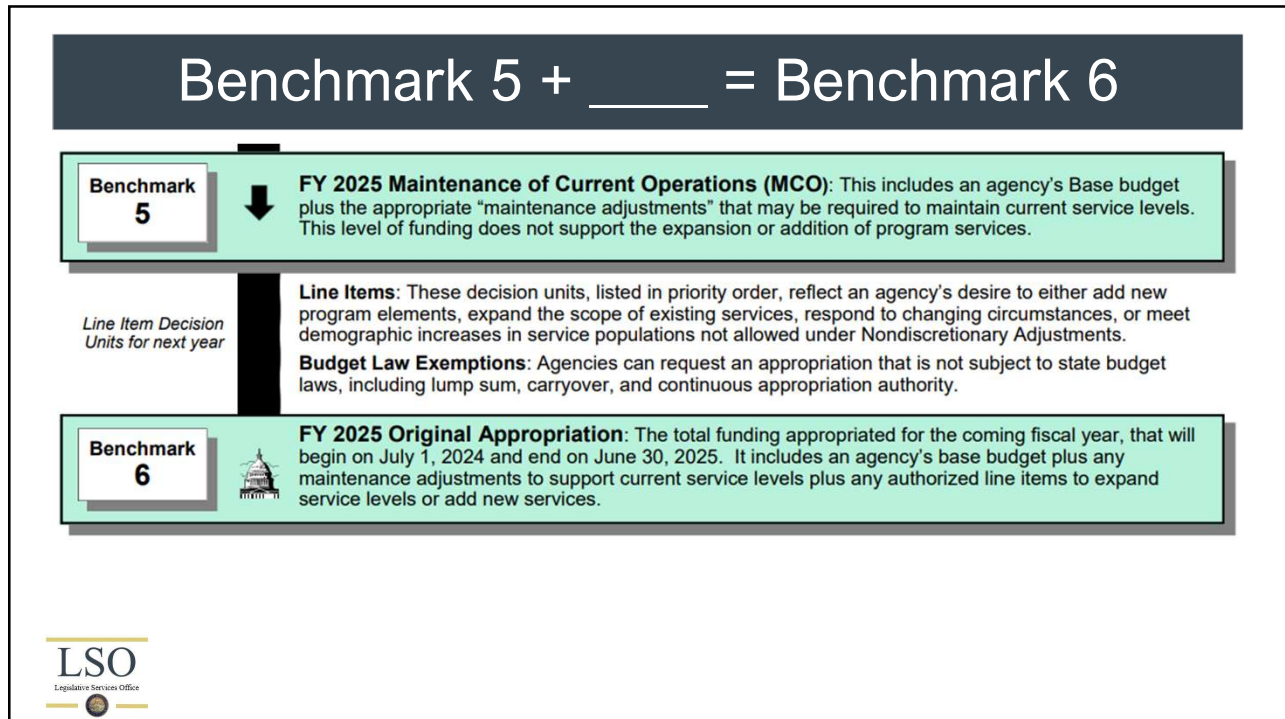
Benchmark 5 + ____ = Benchmark 6

Benchmark 5

FY 2025 Maintenance of Current Operations (MCO): This includes an agency's Base budget plus the appropriate "maintenance adjustments" that may be required to maintain current service levels. This level of funding does not support the expansion or addition of program services.

Line Item Decision Units for next year

Line Items: These decision units, listed in priority order, reflect an agency's desire to either add new program elements, expand the scope of existing services, respond to changing circumstances, or meet demographic increases in service populations not allowed under Nondiscretionary Adjustments.

Budget Law Exemptions: Agencies can request an appropriation that is not subject to state budget laws, including lump sum, carryover, and continuous appropriation authority.

Benchmark 6

FY 2025 Original Appropriation: The total funding appropriated for the coming fiscal year, that will begin on July 1, 2024 and end on June 30, 2025. It includes an agency's base budget plus any maintenance adjustments to support current service levels plus any authorized line items to expand service levels or add new services.

LSO
Legislative Services Office